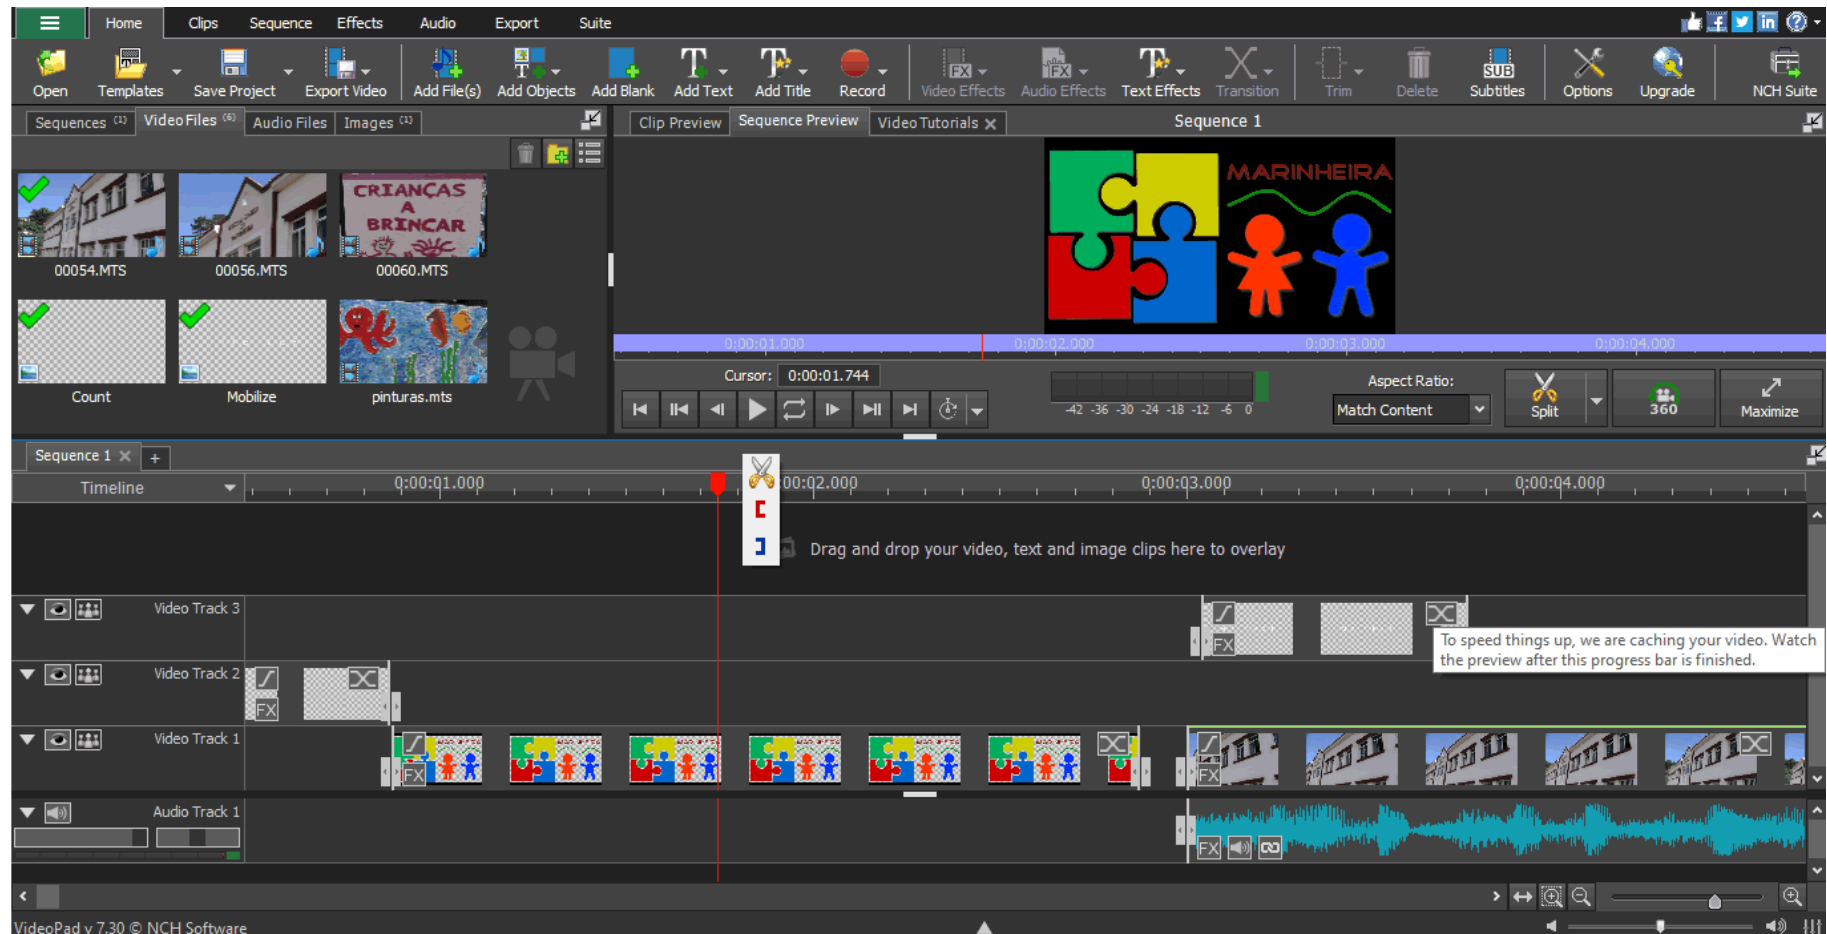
Home Clips Sequence Effects Audio Export Suite

Open Templates Save Project Export Video Add File(s) Add Objects Add Blank Add Text Add Title Record Video Effects Audio Effects Text Effects Transition Trim Delete Subtitles Options Upgrade NCH Suite

Sequences (1) Video Files (6) Audio Files Images (1)

Clip Preview Sequence Preview Video Tutorials

Sequence 1

CRIANÇAS A BRINCAR

00054.MTS 00056.MTS 00060.MTS

Count Mobilize pinturas.mts

MARINHEIRA

0:00:01.000 0:00:02.000 0:00:03.000 0:00:04.000

Cursor: 0:00:01.744

-42 -36 -30 -24 -18 -12 -6 0

Aspect Ratio: Match Content

Split 360 Maximize

Sequence 1 +

Timeline 0:00:01.000 0:00:02.000 0:00:03.000 0:00:04.000

Drag and drop your video, text and image clips here to overlay

Video Track 3

Video Track 2

Video Track 1

Audio Track 1

To speed things up, we are caching your video. Watch the preview after this progress bar is finished.

FX

VideoPad v 7.30 © NCH Software